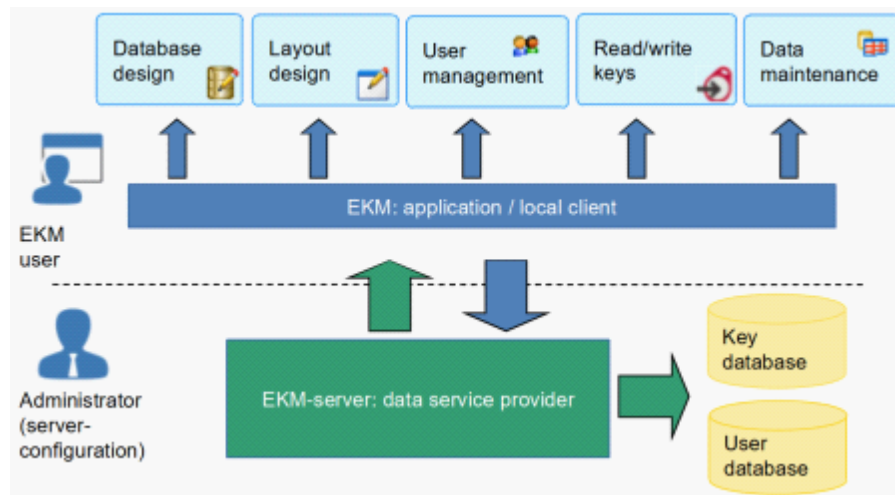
Database design

Layout design

User management

Read/write keys

Data maintenance

EKM: application / local client

EKM user

Administrator (server-configuration)

EKM-server: data service provider

Key database

User database